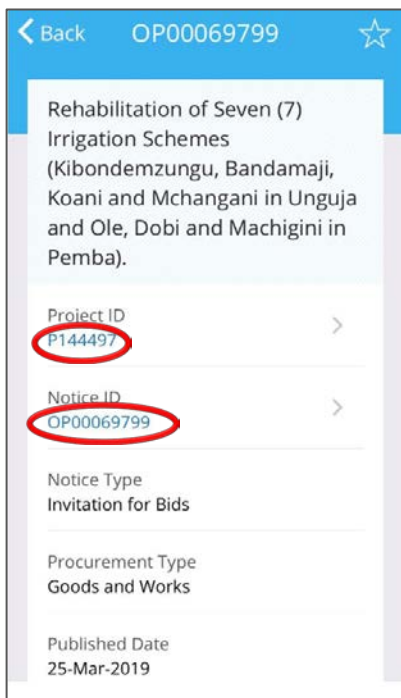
< Back OP00069799 ☆

Rehabilitation of Seven (7) Irrigation Schemes (Kibondemzungu, Bandamaji, Koani and Mchangani in Unguja and Ole, Dobi and Machigini in Pemba).

Project ID
P144497 >

Notice ID
OP00069799 >

Notice Type
Invitation for Bids

Procurement Type
Goods and Works

Published Date
25-Mar-2019